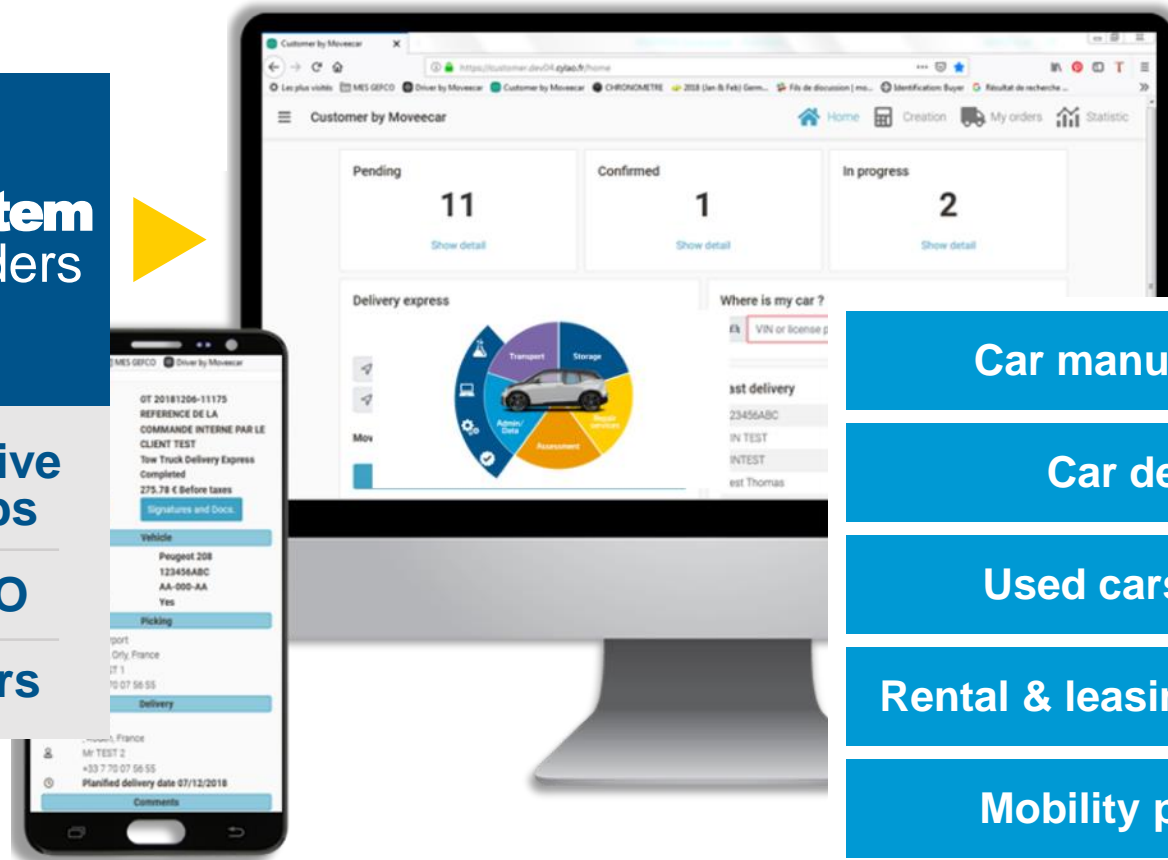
tem
ders

ive
os

O

rs

Customer by Moveecar
https://customer.dev04.cylao.fr/home
Les plus visités MES GEFCO Driver by Moveecar Customer by Moveecar CHRONOMETRE 2018 (Jan & Feb) Germ... Fils de discussion | mo... Identification Buyer Résultat de recherche ...

Customer by Moveecar
Home Creation My orders Statistic

Pending
11
Show detail

Confirmed
1
Show detail

In progress
2
Show detail

Delivery express

Where is my car ?
VIN or license p

ast delivery
23456ABC
IN TEST
INTEST
est Thomas

Mov

Transport
Storage
Repair services
Assessment
Admin/ Data

MES GEFCO Driver by Moveecar
OT 20181206-11175
REFERENCE DE LA COMMANDE INTERNE PAR LE CLIENT TEST
Tow Truck Delivery Express
Completed
275.78 € Before taxes
Signatures and Docs.
Vehicle
Peugeot 208
123456ABC
AA-000-AA
Yes
Picking
port
Orly, France
T 1
70 07 56 55
Delivery
, France
Mr TEST 2
+33 7 70 07 56 55
Planified delivery date 07/12/2018
Comments

Car manu
Car de
Used cars
Rental & leasi
Mobility p